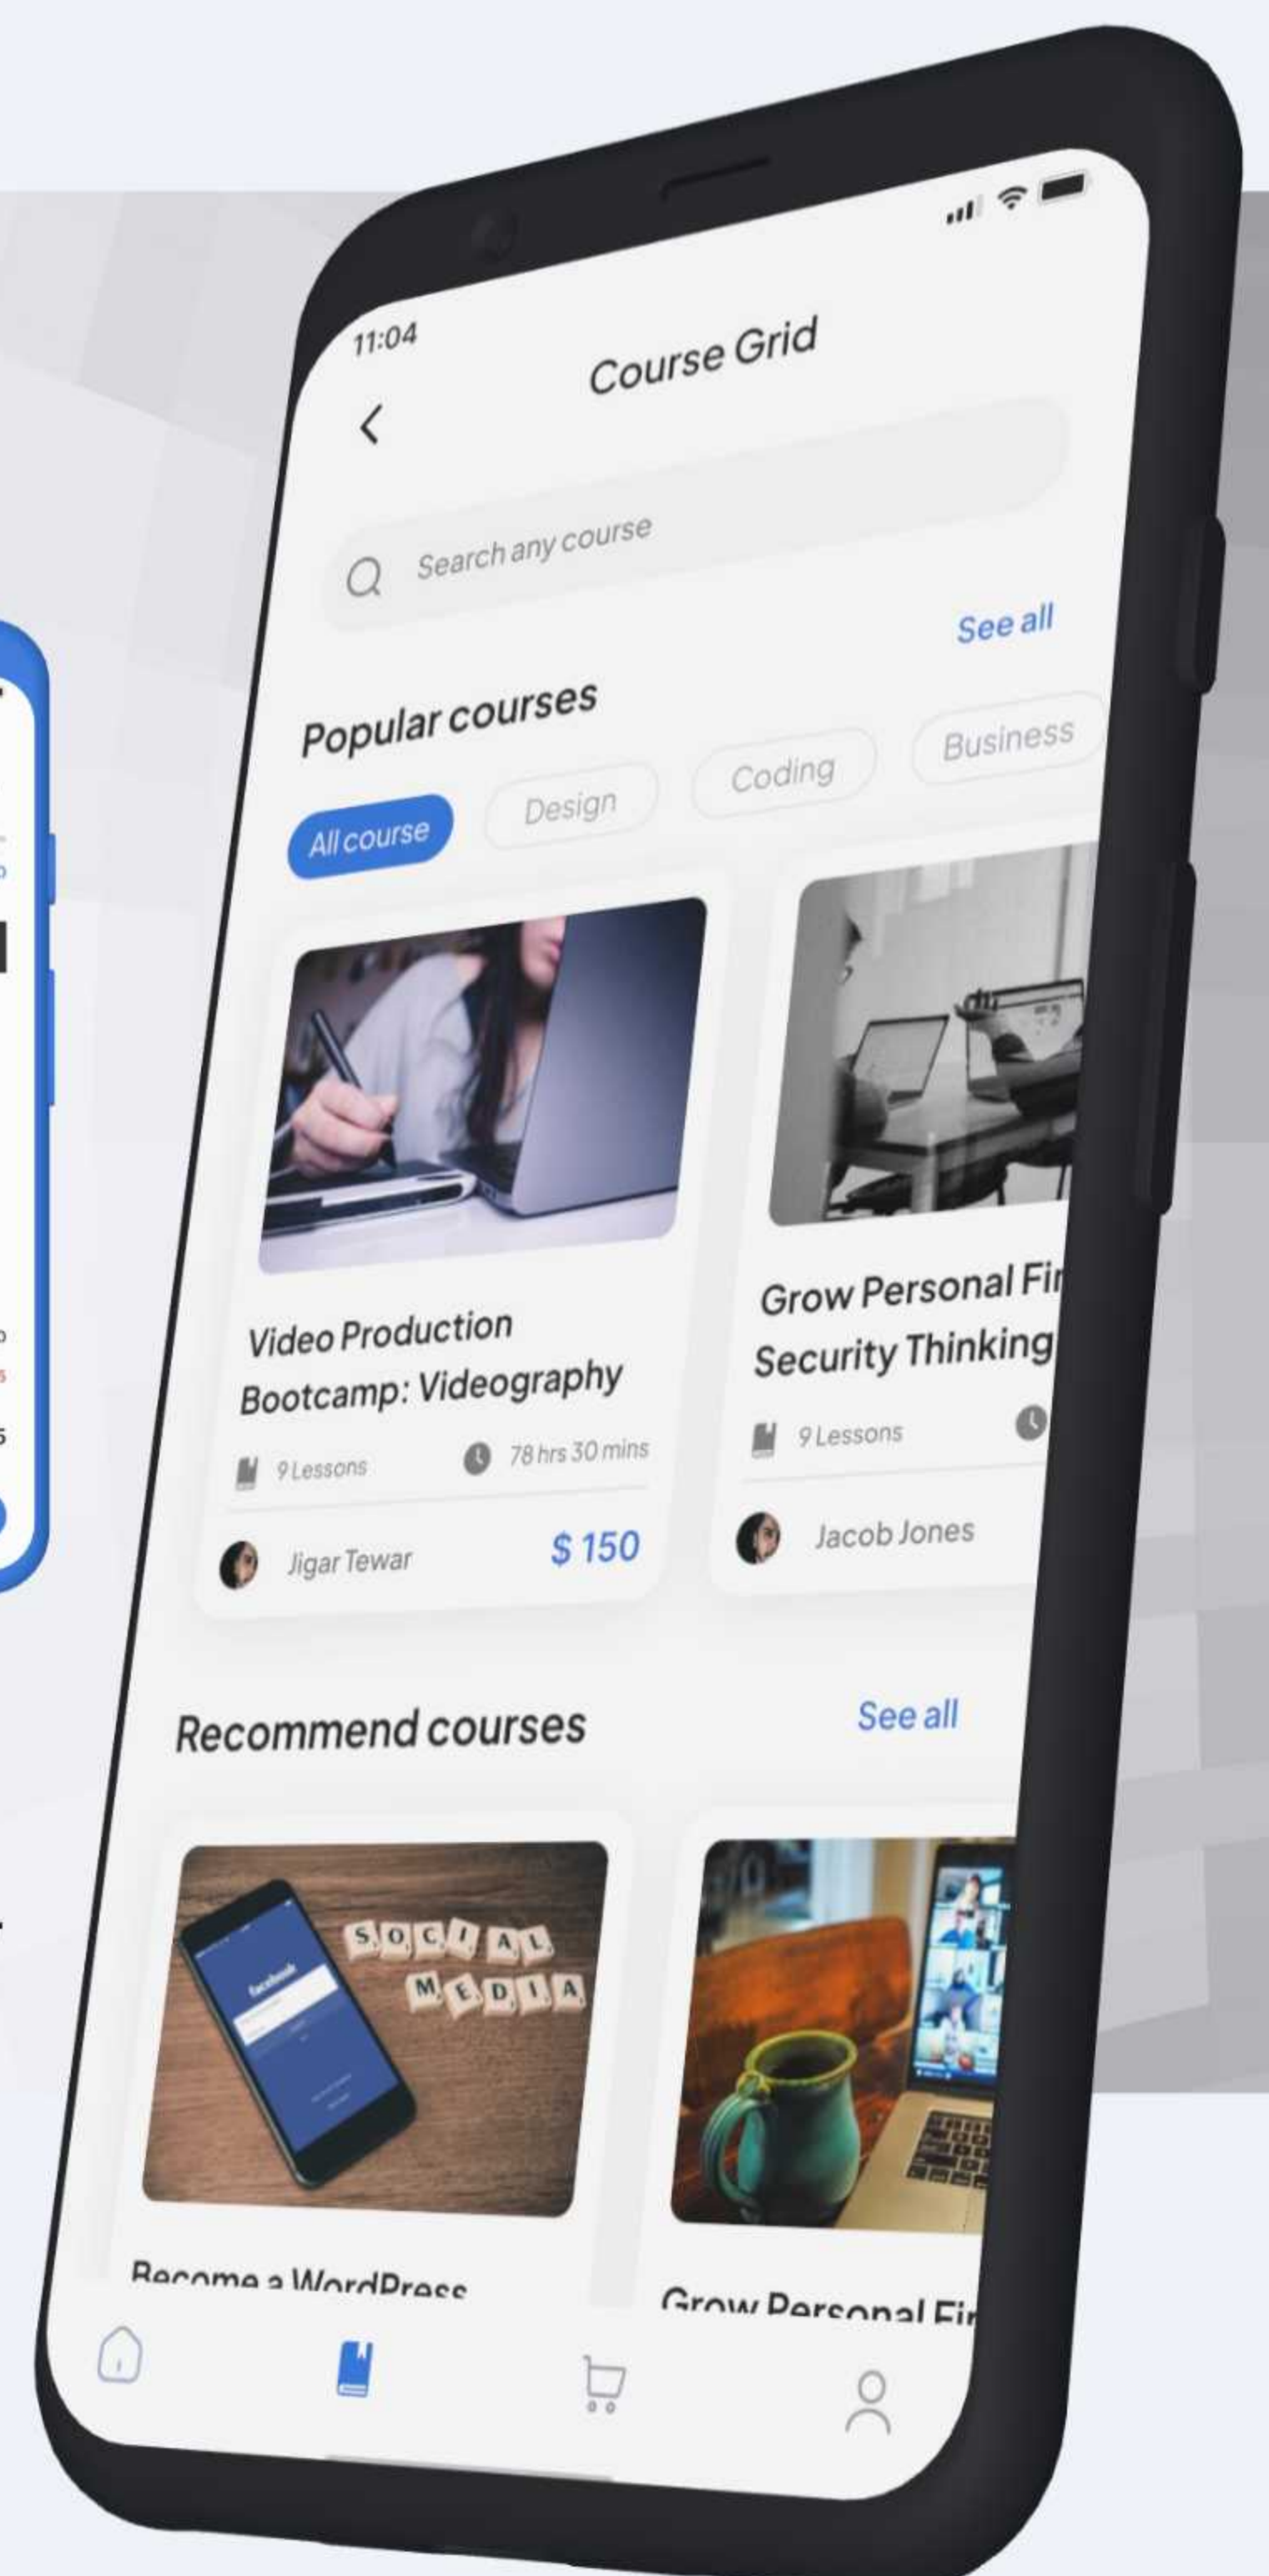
11:04

Course Grid

Search any course

Popular courses

See all

All course

Design

Coding

Business

Video Production Bootcamp: Videography

9 Lessons

78 hrs 30 mins

Jigar Tewar

$ 150

Grow Personal Fi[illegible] Security Thinking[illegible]

9 Lessons

Jacob Jones

Recommend courses

See all

SOCIAL MEDIA

facebook

Become a WordPress

Grow Personal Fi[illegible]